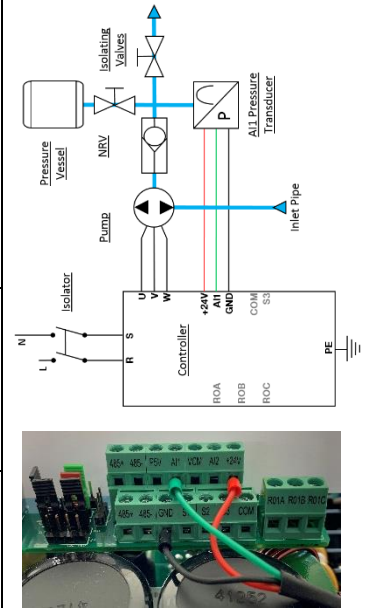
Isolating Valves

Pressure Vessel

NRV

AI1 Pressure Transducer

P

Pump

Inlet Pipe

Isolator

N

L

R

S

U

V

W

+24V

AI1

GND

COM

S3

Controller

ROA

ROB

ROC

PE

485+

485-

P5V

AI1

VCM

AI2

+24V

485+

485-

GND

S2

COM

R01A

R01B

R01C

41032